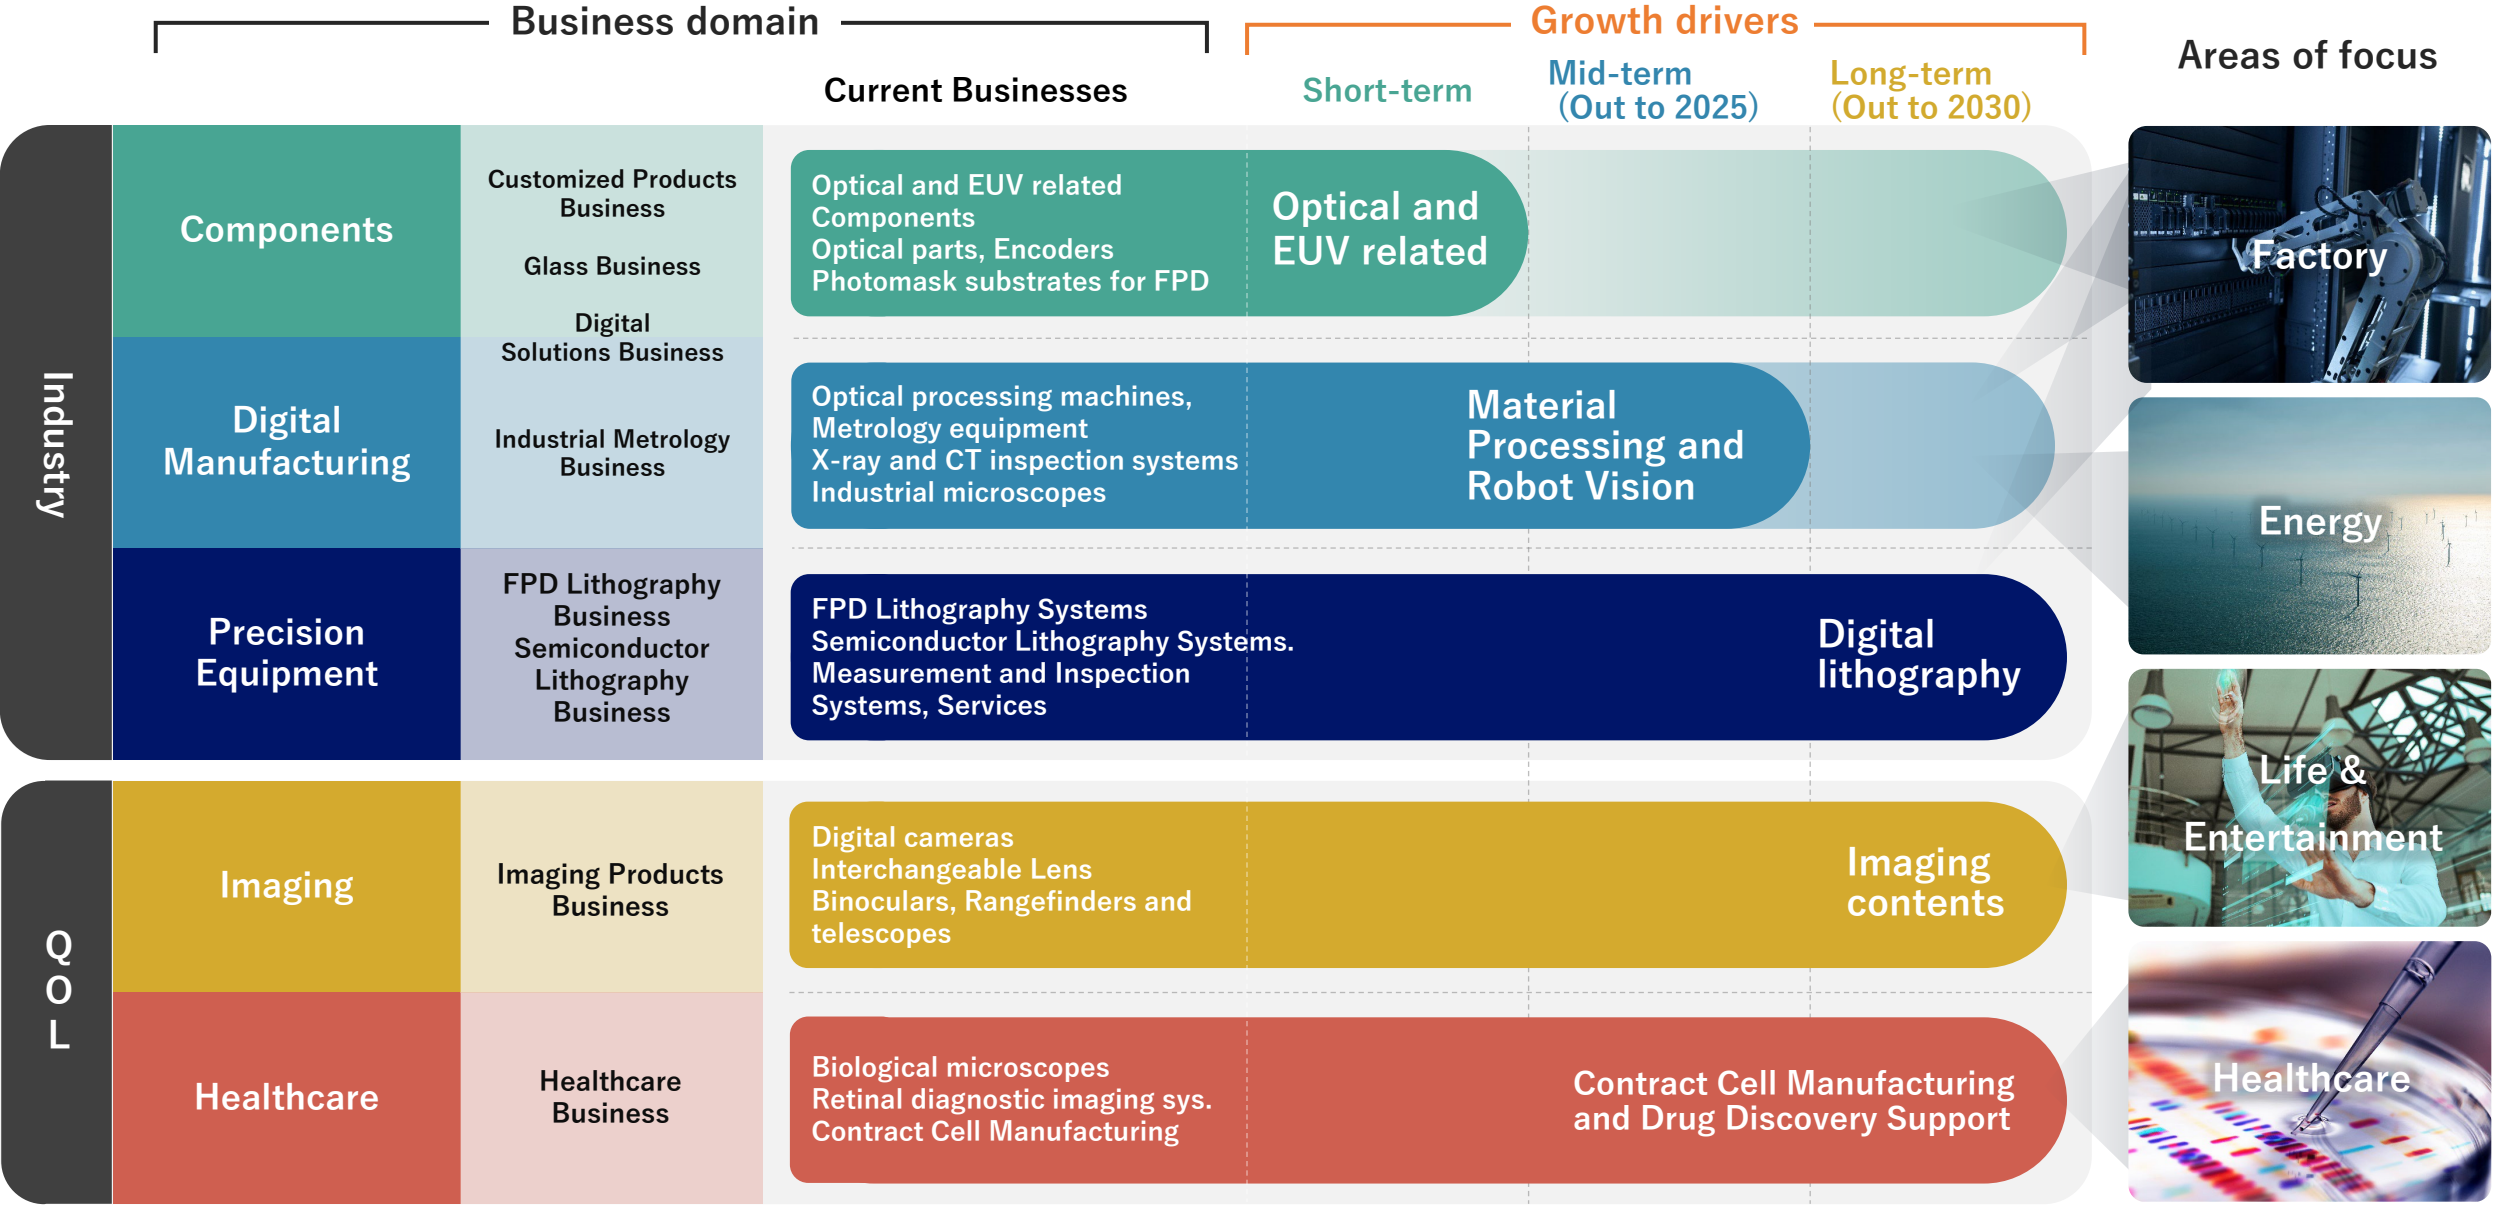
Business domain

Growth drivers

Areas of focus

Current Businesses

Short-term

Mid-term (Out to 2025)

Long-term (Out to 2030)

Industry

Components

Customized Products Business

Glass Business

Digital Solutions Business

Optical and EUV related Components
Optical parts, Encoders
Photomask substrates for FPD

Optical and EUV related

Digital Manufacturing

Industrial Metrology Business

Optical processing machines, Metrology equipment
X-ray and CT inspection systems
Industrial microscopes

Material Processing and Robot Vision

Precision Equipment

FPD Lithography Business
Semiconductor Lithography Business

FPD Lithography Systems
Semiconductor Lithography Systems.
Measurement and Inspection Systems, Services

Digital lithography

QOL

Imaging

Imaging Products Business

Digital cameras
Interchangeable Lens
Binoculars, Rangefinders and telescopes

Imaging contents

Healthcare

Healthcare Business

Biological microscopes
Retinal diagnostic imaging sys.
Contract Cell Manufacturing

Contract Cell Manufacturing and Drug Discovery Support

Factory

Energy

Life & Entertainment

Healthcare